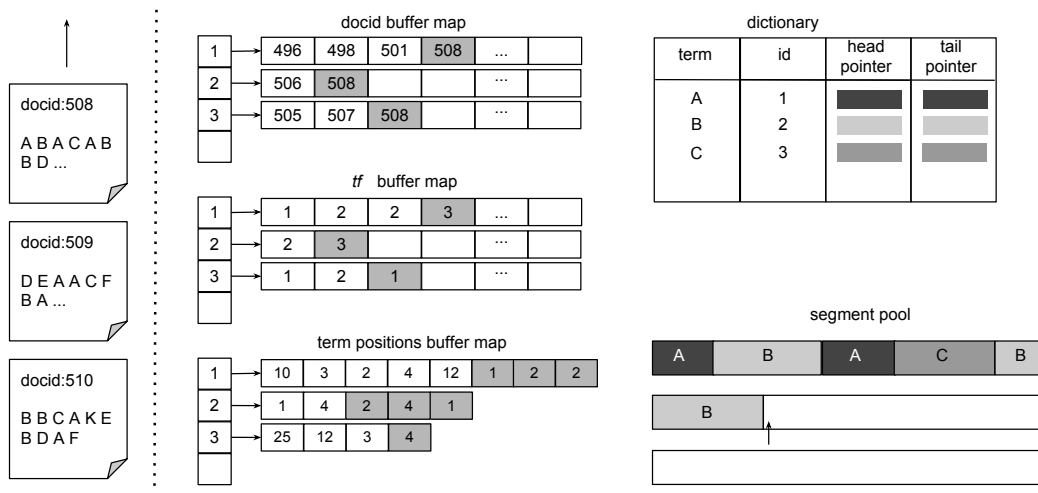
docid:508

A B A C A B B D ...

docid:509

D E A A C F B A ...

docid:510

B B C A K E B D A F

docid buffer map

| 1 | 496 | 498 | 501 | 508 | ... | |
|---|---|---|---|---|---|---|
| 2 | 506 | 508 | | | ... | |
| 3 | 505 | 507 | 508 | | ... | |

*tf* buffer map

| 1 | 1 | 2 | 2 | 3 | ... | |
|---|---|---|---|---|---|---|
| 2 | 2 | 3 | | | ... | |
| 3 | 1 | 2 | 1 | | ... | |

term positions buffer map

| 1 | 10 | 3 | 2 | 4 | 12 | 1 | 2 | 2 |
|---|---|---|---|---|---|---|---|---|
| 2 | 1 | 4 | 2 | 4 | 1 | | | |
| 3 | 25 | 12 | 3 | 4 | | | | |

dictionary

| term | id | head pointer | tail pointer |
|---|---|---|---|
| A | 1 | | |
| B | 2 | | |
| C | 3 | | |

segment pool

A B A C B

B